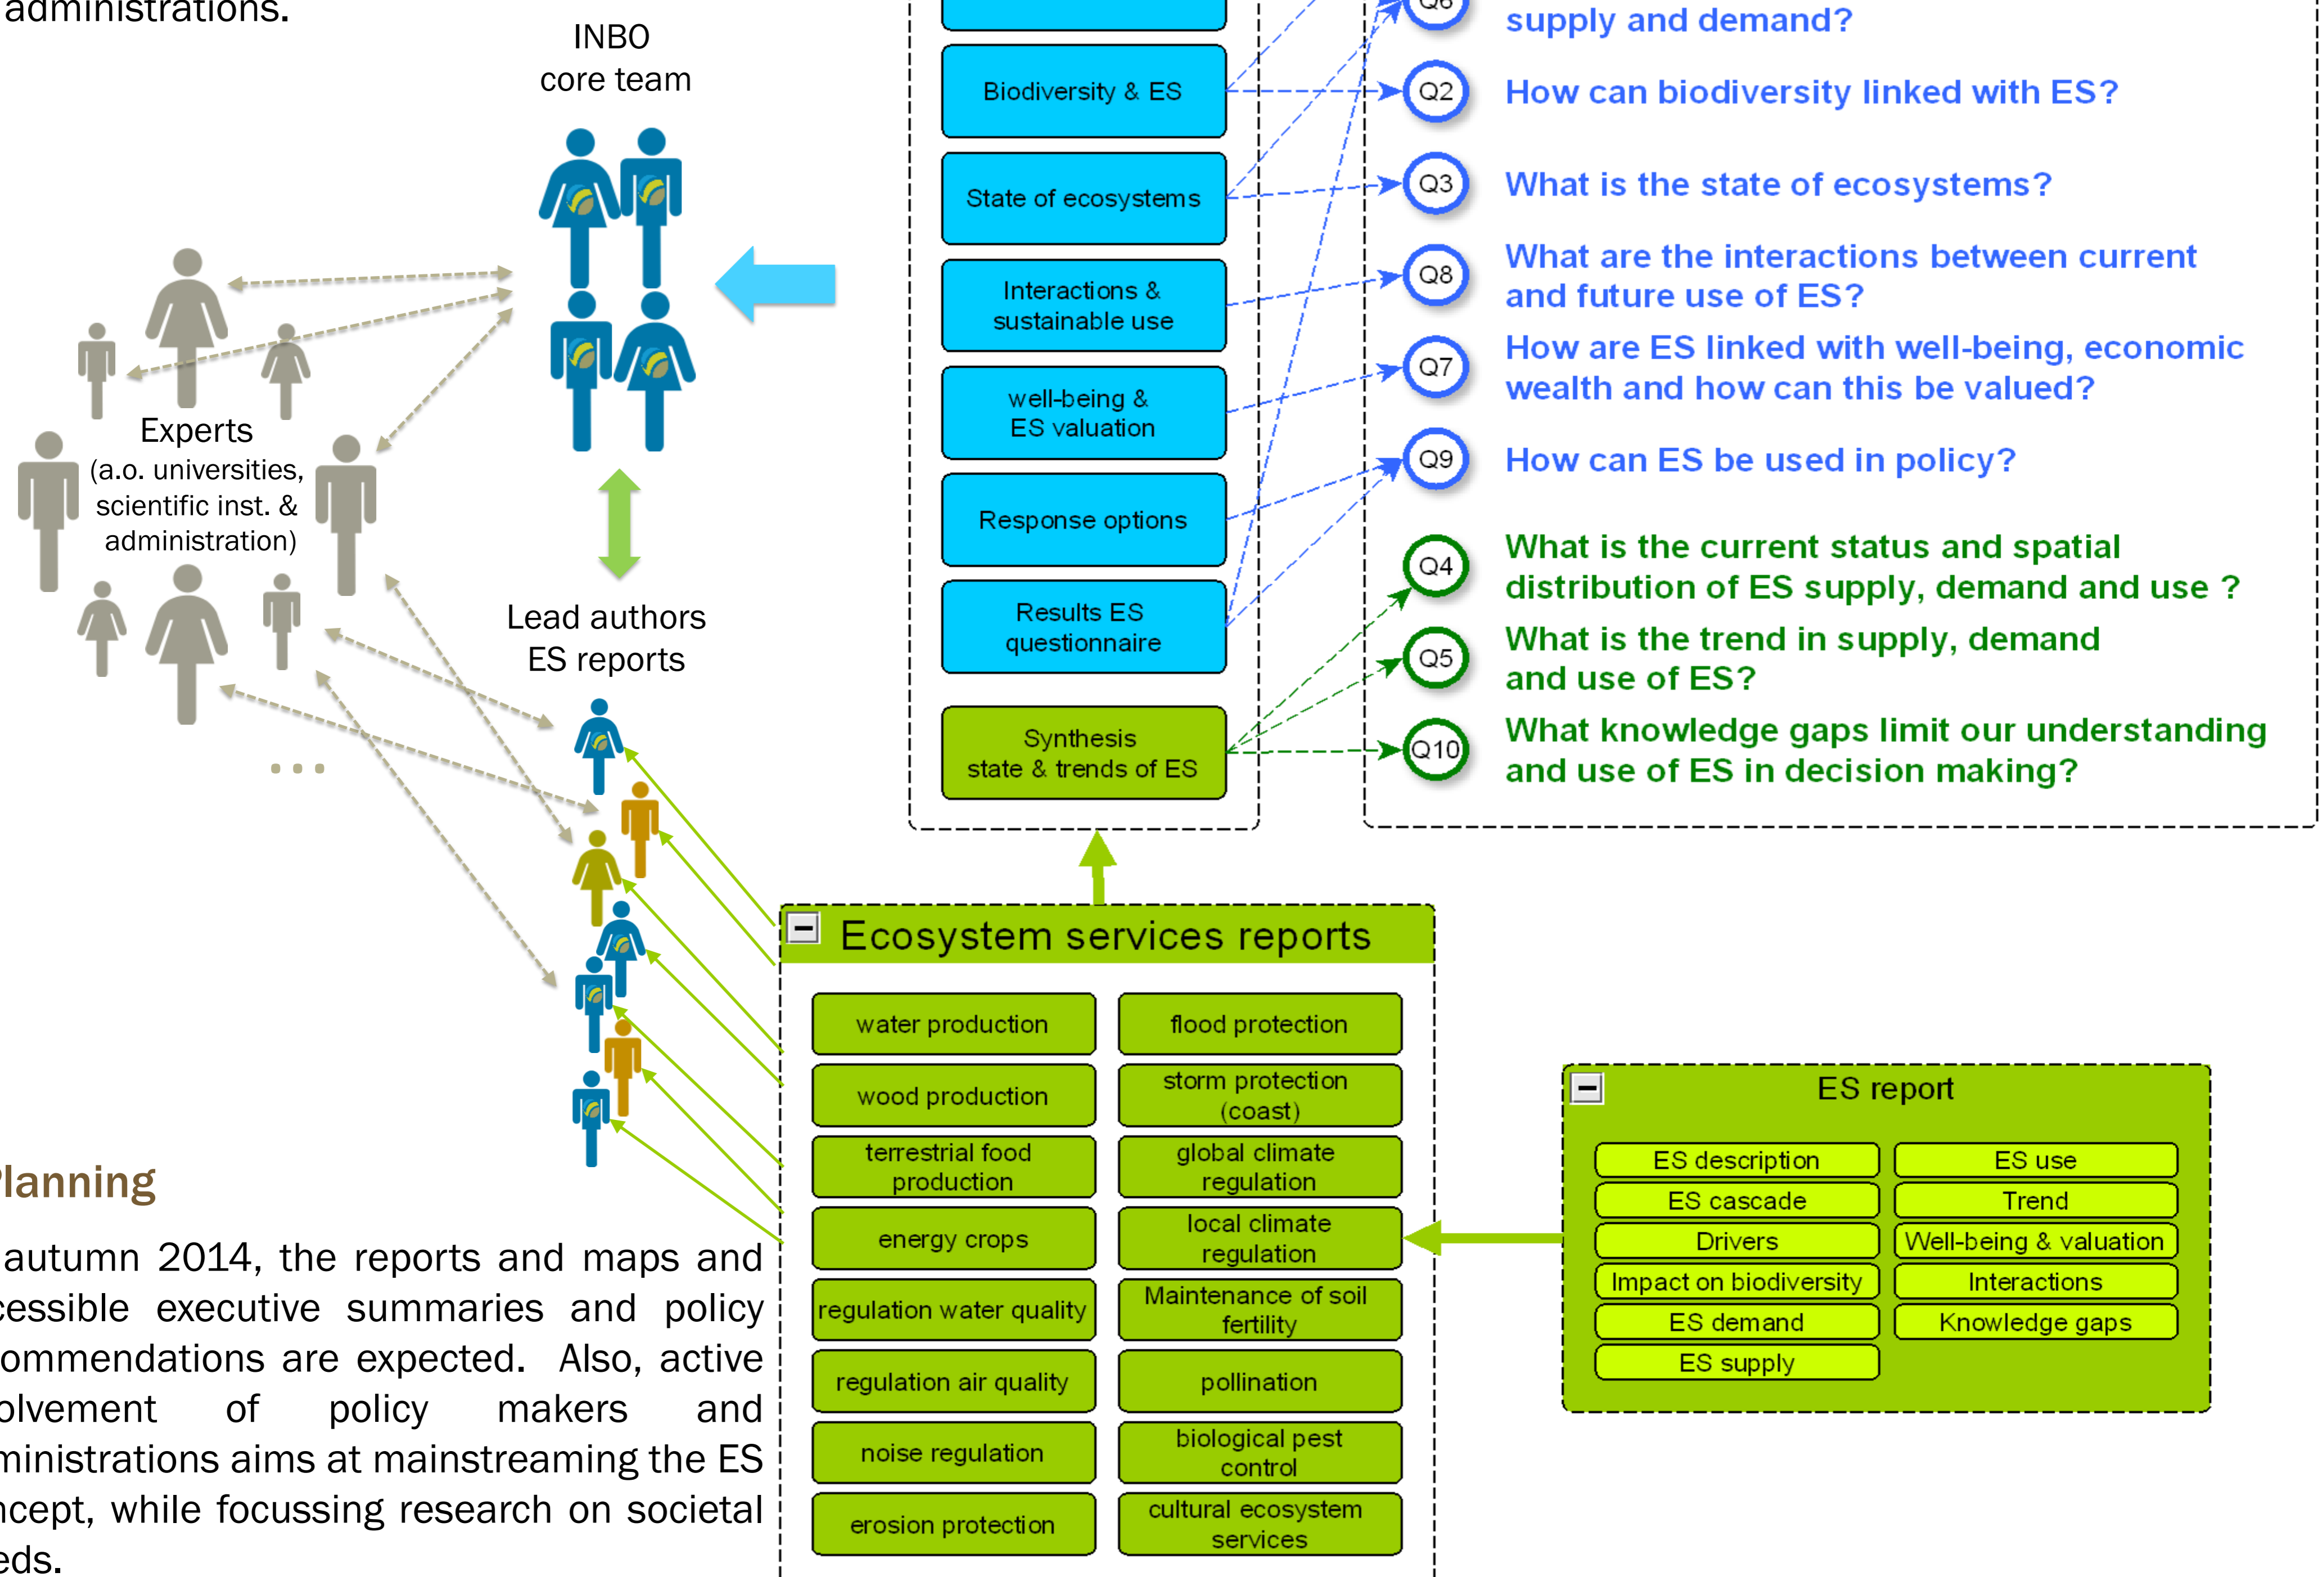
administrations.

INBO
core team

Experts
(a.o. universities, scientific inst. & administration)

Lead authors
ES reports

...

Biodiversity & ES

State of ecosystems

Interactions & sustainable use

well-being & ES valuation

Response options

Results ES questionnaire

Synthesis
state & trends of ES

Q6 supply and demand?

Q2 How can biodiversity linked with ES?

Q3 What is the state of ecosystems?

Q8 What are the interactions between current and future use of ES?

Q7 How are ES linked with well-being, economic wealth and how can this be valued?

Q9 How can ES be used in policy?

Q4 What is the current status and spatial distribution of ES supply, demand and use ?

Q5 What is the trend in supply, demand and use of ES?

Q10 What knowledge gaps limit our understanding and use of ES in decision making?

Ecosystem services reports

| water production | flood protection |
|---|---|
| wood production | storm protection (coast) |
| terrestrial food production | global climate regulation |
| energy crops | local climate regulation |
| regulation water quality | Maintenance of soil fertility |
| regulation air quality | pollination |
| noise regulation | biological pest control |
| erosion protection | cultural ecosystem services |

ES report

| ES description | ES use |
|---|---|
| ES cascade | Trend |
| Drivers | Well-being & valuation |
| Impact on biodiversity | Interactions |
| ES demand | Knowledge gaps |
| ES supply | |

lanning

autumn 2014, the reports and maps and cessible executive summaries and policy ommendations are expected. Also, active olvement of policy makers and ministrations aims at mainstreaming the ES ncept, while focussing research on societal eds.